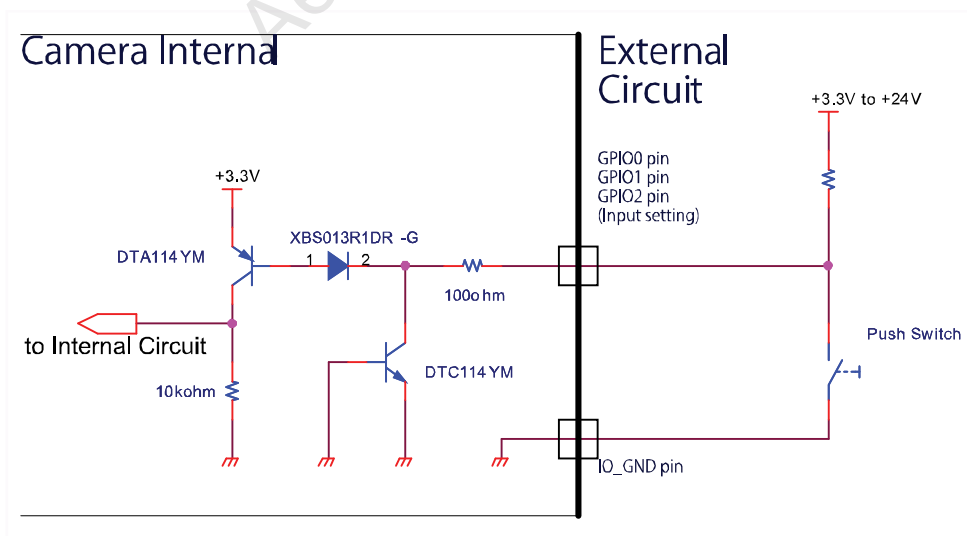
Camera Internal

External Circuit

+3.3V to +24V

GPIO0 pin
GPIO1 pin
GPIO2 pin
(Input setting)

+3.3V

DTA114YM

XBS013R1DR -G

1

2

100ohm

to Internal Circuit

10kohm

DTC114YM

Push Switch

IO_GND pin